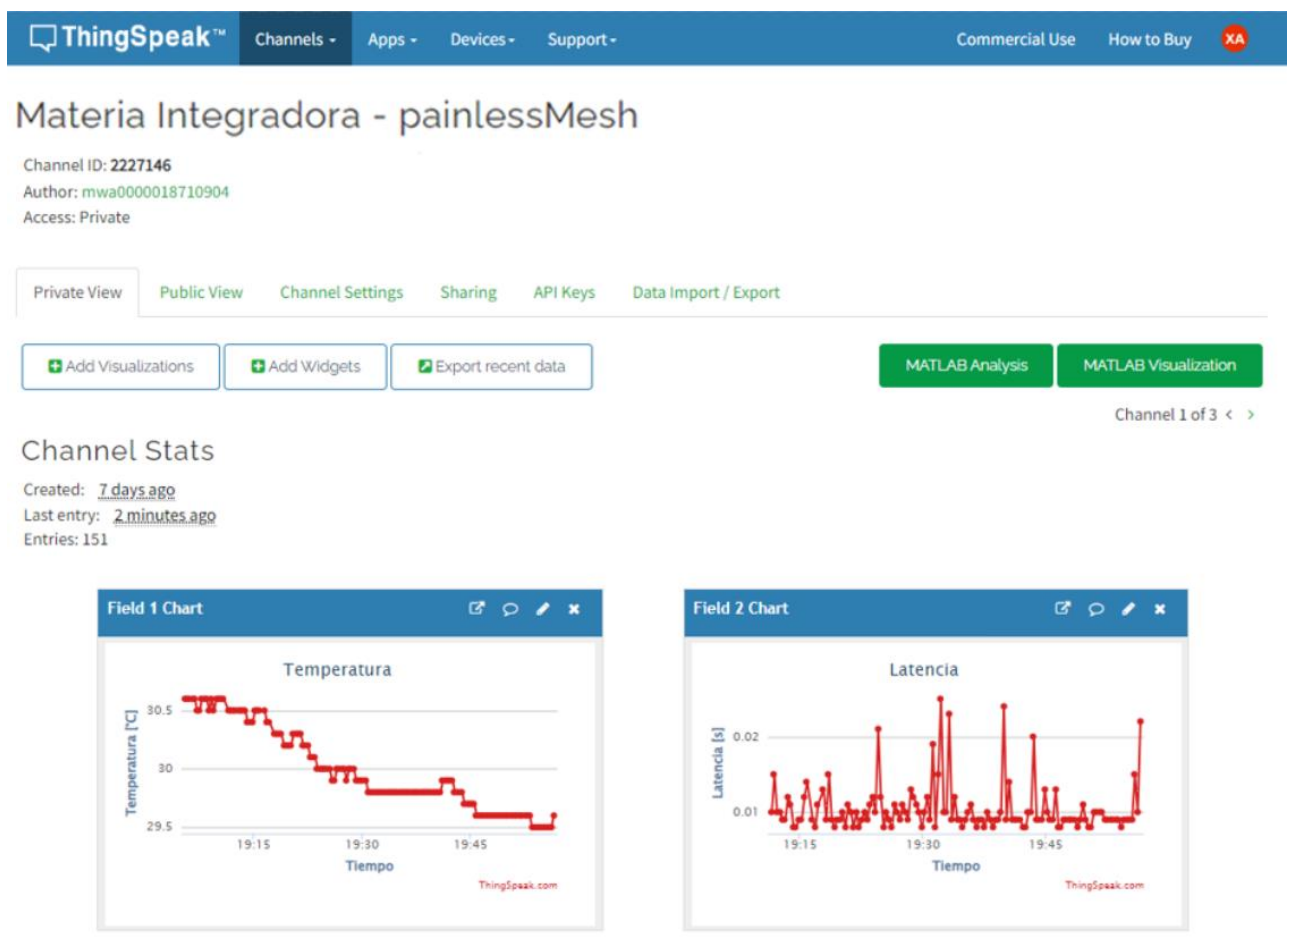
ThingSpeak™ Channels Apps Devices Support Commercial Use How to Buy XA

Materia Integradora - painlessMesh

Channel ID: 2227146
Author: mwa0000018710904
Access: Private

Private View Public View Channel Settings Sharing API Keys Data Import / Export

Add Visualizations Add Widgets Export recent data MATLAB Analysis MATLAB Visualization

Channel 1 of 3

Channel Stats

Created: 7 days ago
Last entry: 2 minutes ago
Entries: 151

Field 1 Chart

Temperatura

Temperatura [°C]

30.5
30
29.5

19:15 19:30 19:45

Tiempo

ThingSpeak.com

Field 2 Chart

Latencia

Latencia [s]

0.02
0.01

19:15 19:30 19:45

Tiempo

ThingSpeak.com